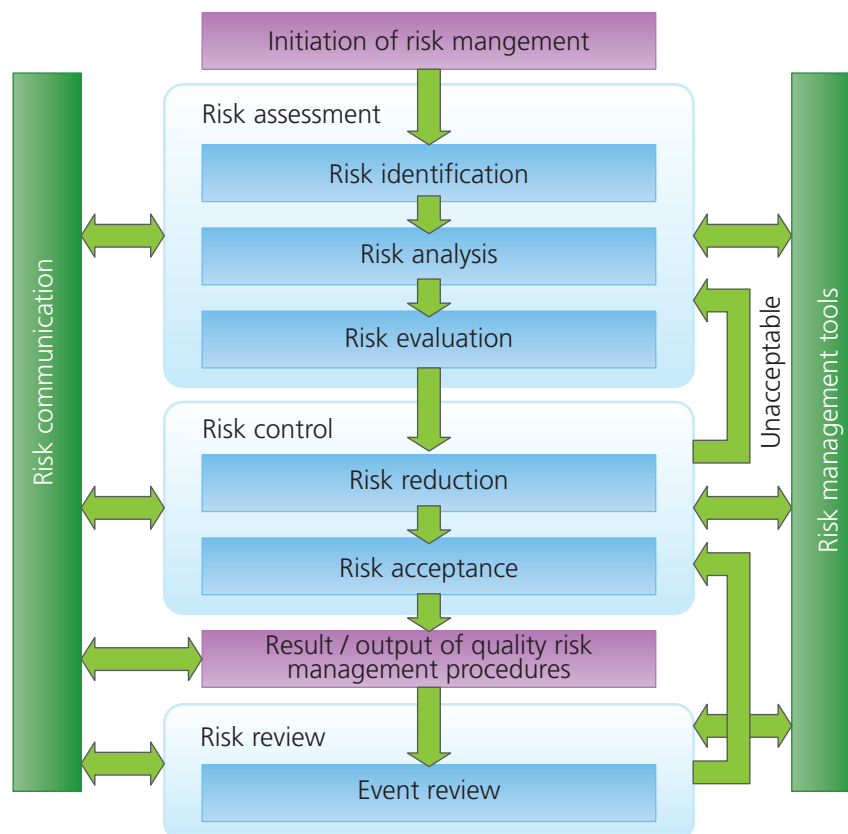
Initiation of risk mangement

Risk assessment

Risk identification

Risk analysis

Risk evaluation

Risk control

Risk reduction

Risk acceptance

Result / output of quality risk management procedures

Risk review

Event review

Risk communication

Unacceptable

Risk management tools